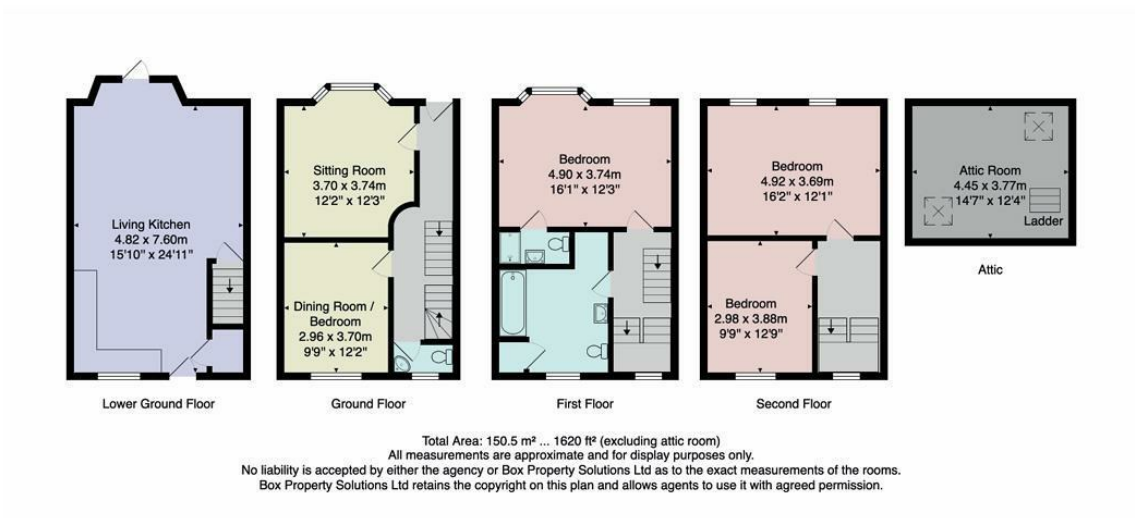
Living Kitchen
4.82 x 7.60m
15'10" x 24'11"

Lower Ground Floor

Sitting Room
3.70 x 3.74m
12'2" x 12'3"

Dining Room /
Bedroom
2.96 x 3.70m
9'9" x 12'2"

Ground Floor

Bedroom
4.90 x 3.74m
16'1" x 12'3"

First Floor

Bedroom
4.92 x 3.69m
16'2" x 12'1"

Bedroom
2.98 x 3.88m
9'9" x 12'9"

Second Floor

Attic Room
4.45 x 3.77m
14'7" x 12'4"
Ladder

Attic

Total Area: 150.5 m² ... 1620 ft² (excluding attic room)
All measurements are approximate and for display purposes only.
No liability is accepted by either the agency or Box Property Solutions Ltd as to the exact measurements of the rooms.
Box Property Solutions Ltd retains the copyright on this plan and allows agents to use it with agreed permission.